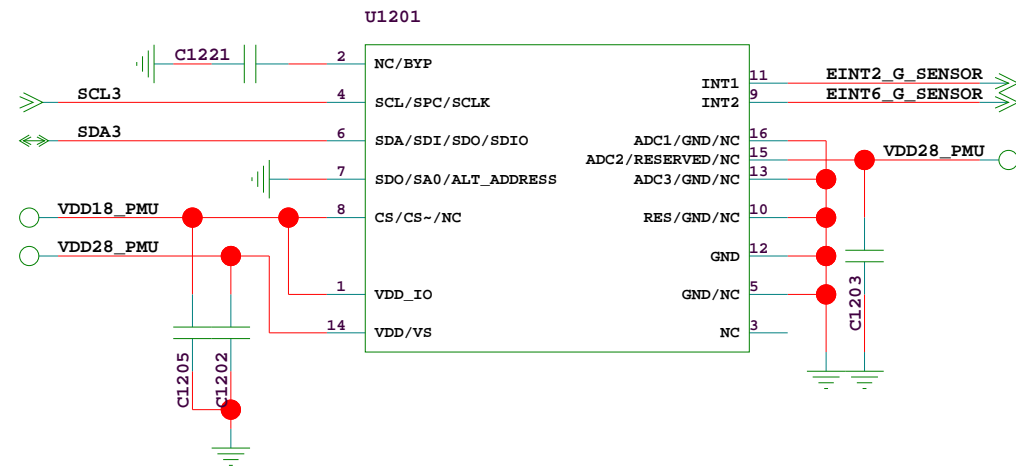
U1201

C1221

2 NC/BYP

INT1 11 EINT2_G_SENSOR

SCL3

4 SCL/SPC/SCLK

INT2 9 EINT6_G_SENSOR

SDA3

6 SDA/SDI/SDO/SDIO

ADC1/GND/NC 16

ADC2/RESERVED/NC 15

VDD28_PMU

7 SDO/SA0/ALT_ADDRESS

ADC3/GND/NC 13

VDD18_PMU

8 CS/CS~/NC

RES/GND/NC 10

VDD28_PMU

GND 12

1 VDD_IO

GND/NC 5

C1203

14 VDD/VS

NC 3

C1205

C1202